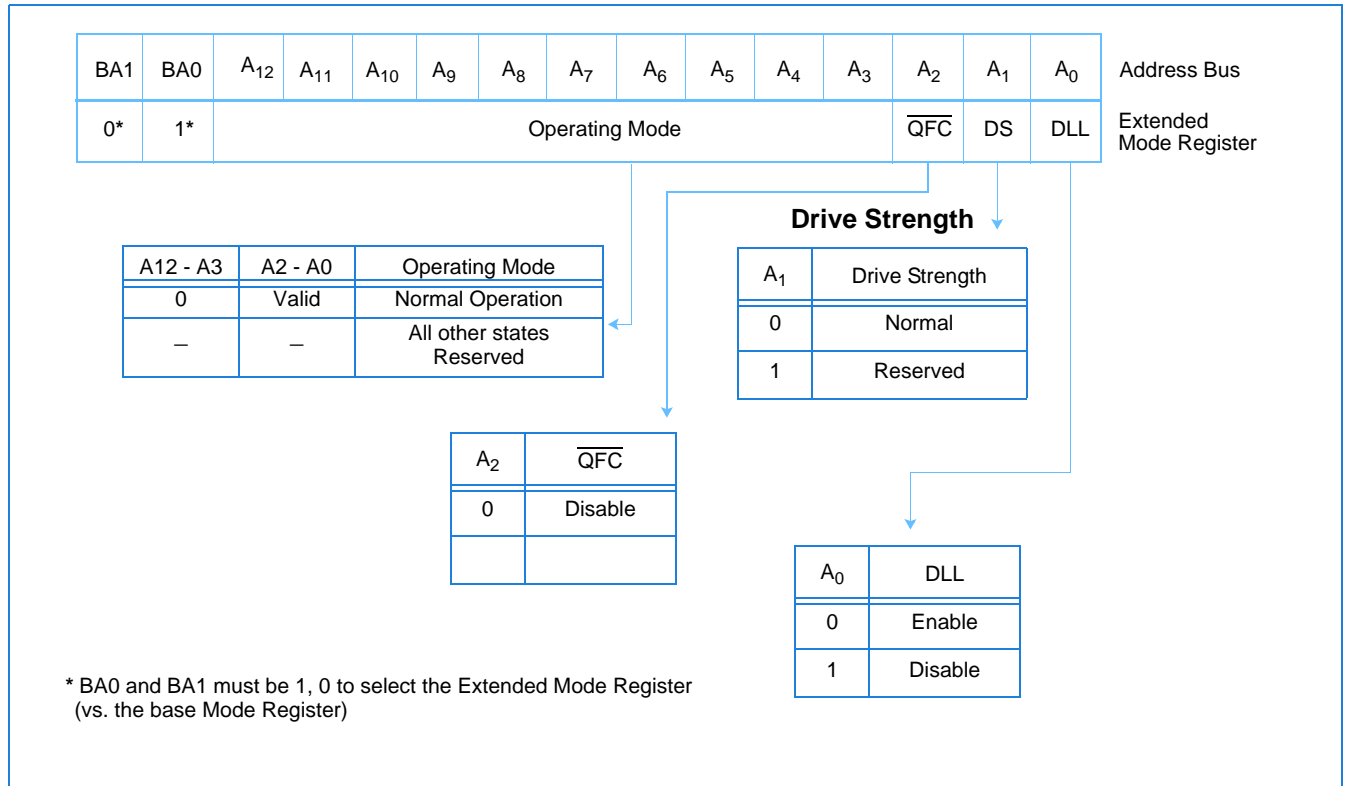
| BA1 | BA0 | $A_{12}$ | $A_{11}$ | $A_{10}$ | $A_9$ | $A_8$ | $A_7$ | $A_6$ | $A_5$ | $A_4$ | $A_3$ | $A_2$ | $A_1$ | $A_0$ |
|---|---|---|---|---|---|---|---|---|---|---|---|---|---|---|
| 0* | 1* | Operating Mode | | | | | | | | | | $\overline{QFC}$ | DS | DLL |

Address Bus

Extended Mode Register

| A12 - A3 | A2 - A0 | Operating Mode |
|---|---|---|
| 0 | Valid | Normal Operation |
| – | – | All other states Reserved |

Drive Strength

| $A_1$ | Drive Strength |
|---|---|
| 0 | Normal |
| 1 | Reserved |

| $A_2$ | $\overline{QFC}$ |
|---|---|
| 0 | Disable |
| | |

| $A_0$ | DLL |
|---|---|
| 0 | Enable |
| 1 | Disable |

* BA0 and BA1 must be 1, 0 to select the Extended Mode Register (vs. the base Mode Register)